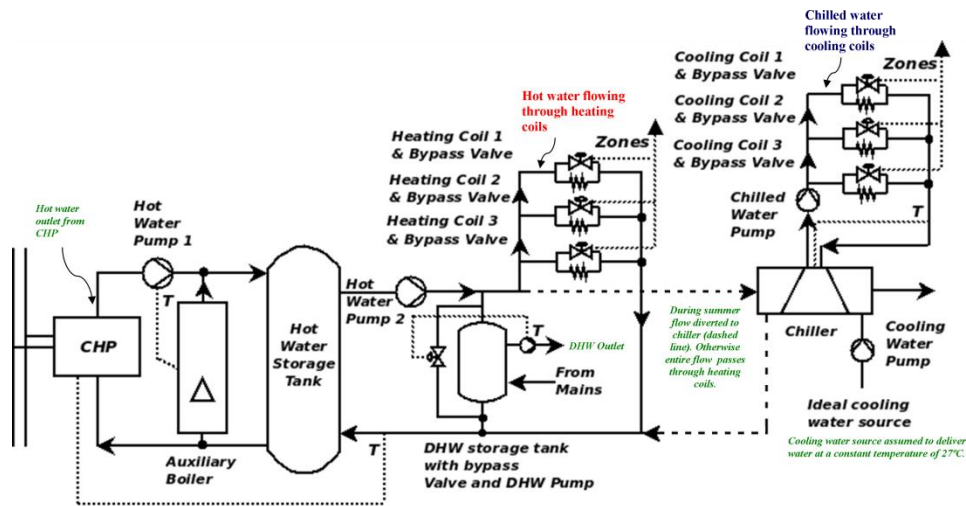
Chilled water flowing through cooling coils

Zones

Cooling Coil 1 & Bypass Valve

Cooling Coil 2 & Bypass Valve

Cooling Coil 3 & Bypass Valve

Hot water flowing through heating coils

Zones

Heating Coil 1 & Bypass Valve

Heating Coil 2 & Bypass Valve

Heating Coil 3 & Bypass Valve

Chilled Water Pump

T

Hot water outlet from CHP

Hot Water Pump 1

T

CHP

Auxiliary Boiler

Hot Water Storage Tank

Hot Water Pump 2

T

DHW Outlet

From Mains

During summer flow diverted to chiller (dashed line). Otherwise entire flow passes through heating coils.

Chiller

Cooling Water Pump

Ideal cooling water source

Cooling water source assumed to deliver water at a constant temperature of 27°C.

T

DHW storage tank with bypass Valve and DHW Pump